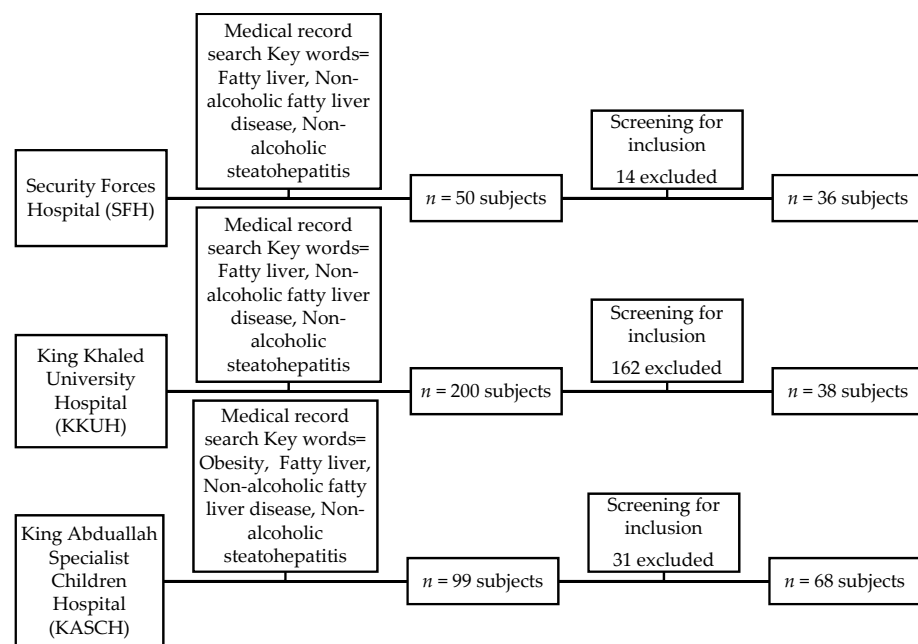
Medical record search Key words= Fatty liver, Non-alcoholic fatty liver disease, Non-alcoholic steatohepatitis

Security Forces Hospital (SFH)

$n$ = 50 subjects

Screening for inclusion

14 excluded

$n$ = 36 subjects

Medical record search Key words= Fatty liver, Non-alcoholic fatty liver disease, Non-alcoholic steatohepatitis

King Khaled University Hospital (KKUH)

$n$ = 200 subjects

Screening for inclusion

162 excluded

$n$ = 38 subjects

Medical record search Key words= Obesity, Fatty liver, Non-alcoholic fatty liver disease, Non-alcoholic steatohepatitis

King Abduallah Specialist Children Hospital (KASCH)

$n$ = 99 subjects

Screening for inclusion

31 excluded

$n$ = 68 subjects